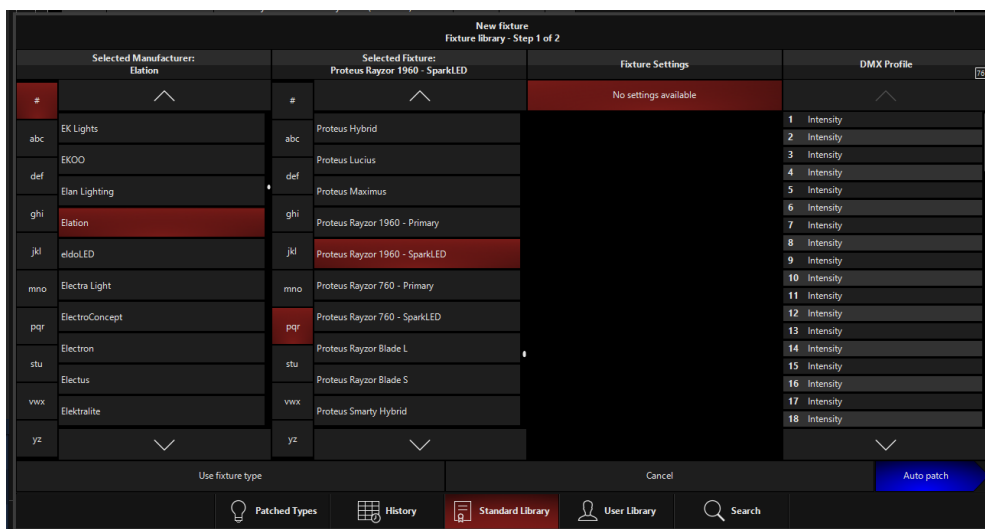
New fixture
Fixture library - Step 1 of 2

Selected Manufacturer:
Elation

Selected Fixture:
Proteus Rayzor 1960 - SparkLED

Fixture Settings

DMX Profile

78

#
abc
def
ghi
jkl
mno
pqr
stu
vwx
yz

EK Lights
EKOO
Elan Lighting
Elation
eldoLED
Electra Light
ElectroConcept
Electron
Electus
Elektralite

#
abc
def
ghi
jkl
mno
pqr
stu
vwx
yz

Proteus Hybrid
Proteus Lucius
Proteus Maximus
Proteus Rayzor 1960 - Primary
Proteus Rayzor 1960 - SparkLED
Proteus Rayzor 760 - Primary
Proteus Rayzor 760 - SparkLED
Proteus Rayzor Blade L
Proteus Rayzor Blade S
Proteus Smarty Hybrid

No settings available

| | |
|---|---|
| 1 | Intensity |
| 2 | Intensity |
| 3 | Intensity |
| 4 | Intensity |
| 5 | Intensity |
| 6 | Intensity |
| 7 | Intensity |
| 8 | Intensity |
| 9 | Intensity |
| 10 | Intensity |
| 11 | Intensity |
| 12 | Intensity |
| 13 | Intensity |
| 14 | Intensity |
| 15 | Intensity |
| 16 | Intensity |
| 17 | Intensity |
| 18 | Intensity |

Use fixture type
Cancel
Auto patch

Patched Types
History
Standard Library
User Library
Search